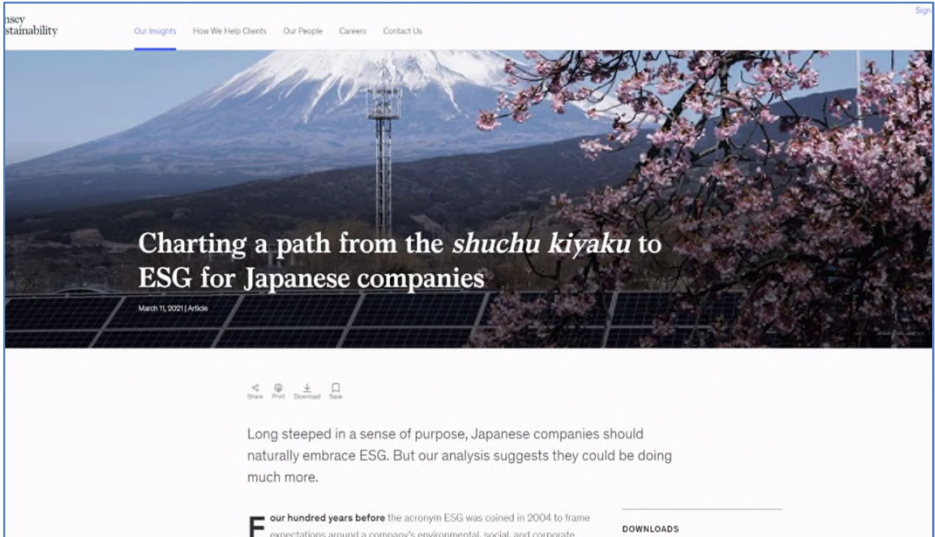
nsey
stainability

Our Insights How We Help Clients Our People Careers Contact Us

Sign

Charting a path from the *shuchu kiyaku* to ESG for Japanese companies

March 11, 2021 | Article

Share Print Download Save

Long steeped in a sense of purpose, Japanese companies should naturally embrace ESG. But our analysis suggests they could be doing much more.

Four hundred years before the acronym ESG was coined in 2004 to frame expectations around a company's environmental, social, and corporate

DOWNLOADS